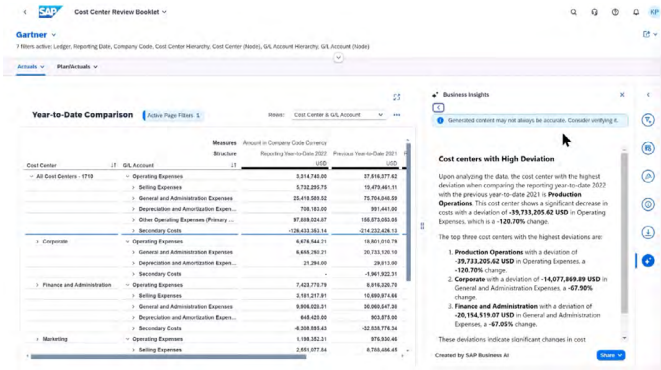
SAP Cost Center Review Booklet

Gartner

7 filters active: Ledger, Reporting Date, Company Code, Cost Center Hierarchy, Cost Center (Node), G/L Account Hierarchy, G/L Account (Node)

Actuals Plan/Actuals

Year-to-Date Comparison

Active Page Filters 1

Rows: Cost Center & G/L Account

| Cost Center | G/L Account | Reporting Year-to-Date 2022 USD | Previous Year-to-Date 2021 USD |
|---|---|---|---|
| All Cost Centers - 1710 | Operating Expenses | 3,514,745.00 | 37,518,377.62 |
| | Selling Expenses | 5,732,255.75 | 15,479,461.11 |
| | General and Administration Expenses | 23,416,589.52 | 75,704,640.00 |
| | Depreciation and Amortization Expen... | 708,183.00 | 891,441.00 |
| | Other Operating Expenses (Primary ... | 97,608,024.07 | 158,073,053.05 |
| | Secondary Costs | -126,433,383.14 | -214,232,626.13 |
| Corporate | Operating Expenses | 6,676,544.21 | 18,501,010.79 |
| | General and Administration Expenses | 6,655,250.21 | 20,733,120.10 |
| | Depreciation and Amortization Expen... | 21,294.00 | 29,813.00 |
| | Secondary Costs | | -1,961,922.31 |
| Finance and Administration | Operating Expenses | 7,423,770.79 | 9,919,329.79 |
| | Selling Expenses | 3,181,217.91 | 10,690,874.66 |
| | General and Administration Expenses | 9,906,033.31 | 30,060,547.36 |
| | Depreciation and Amortization Expen... | 643,405.00 | 903,875.00 |
| | Secondary Costs | -6,308,885.43 | -32,535,776.34 |
| Marketing | Operating Expenses | | 976,906.00 |
| | Selling Expenses | 2,551,077.04 | 6,766,466.45 |

Business Insights

Generated content may not always be accurate. Consider verifying it.

Cost centers with High Deviation

Upon analyzing the data, the cost center with the highest deviation when comparing the reporting year-to-date 2022 with the previous year-to-date 2021 is Production Operations. This cost center shows a significant decrease in costs with a deviation of -39,733,205.62 USD in Operating Expenses, which is a -120.70% change.

The top three cost centers with the highest deviations are:

1. Production Operations with a deviation of -39,733,205.62 USD in Operating Expenses, a -120.70% change.
2. Corporate with a deviation of -14,077,869.89 USD in General and Administration Expenses, a -67.90% change.
3. Finance and Administration with a deviation of -20,154,519.07 USD in General and Administration Expenses, a -67.05% change.

These deviations indicate significant changes in cost

Created by SAP Business AI

Share

KP